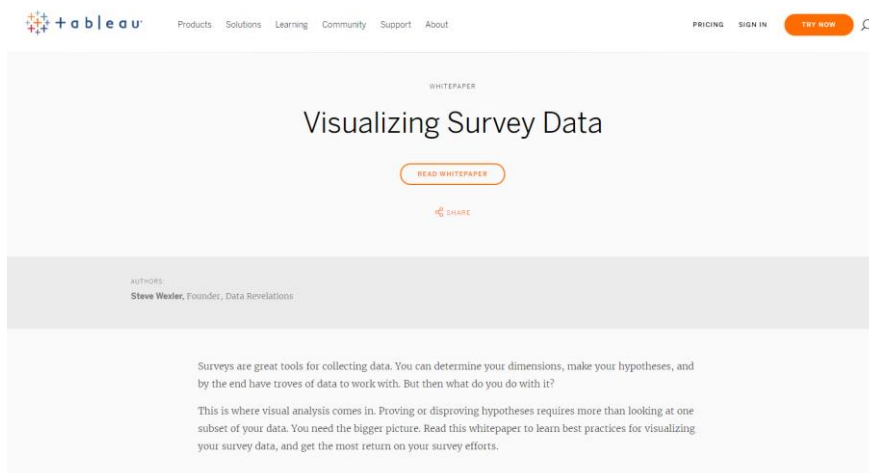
+ a b l e a u

Products Solutions Learning Community Support About

PRICING SIGN IN TRY NOW

WHITEPAPER

Visualizing Survey Data

READ WHITEPAPER

SHARE

AUTHORS:
Steve Wexler, Founder, Data Revelations

Surveys are great tools for collecting data. You can determine your dimensions, make your hypotheses, and by the end have troves of data to work with. But then what do you do with it?

This is where visual analysis comes in. Proving or disproving hypotheses requires more than looking at one subset of your data. You need the bigger picture. Read this whitepaper to learn best practices for visualizing your survey data, and get the most return on your survey efforts.